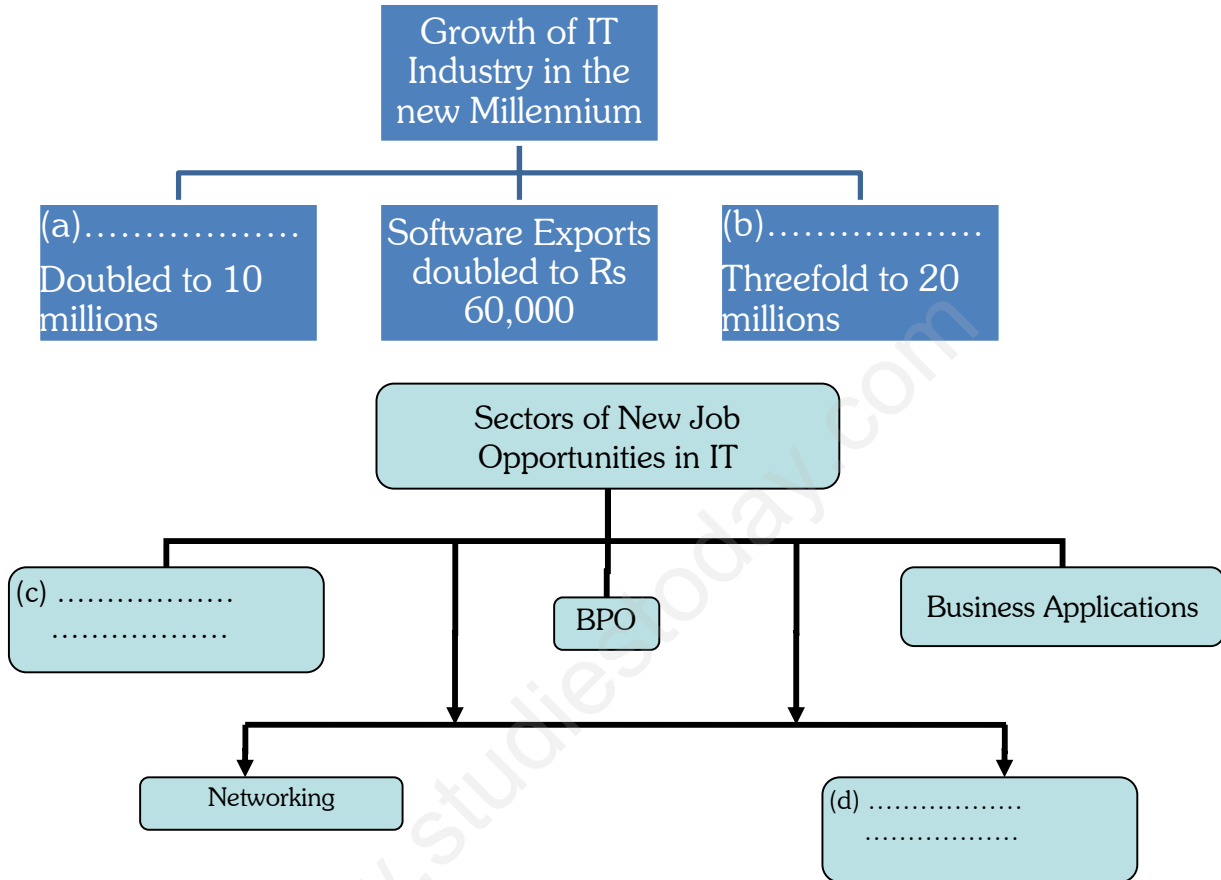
Growth of IT Industry in the new Millennium

(a)………………
Doubled to 10 millions

Software Exports doubled to Rs 60,000

(b)………………
Threefold to 20 millions

Sectors of New Job Opportunities in IT

(c) ………………
………………

BPO

Business Applications

Networking

(d) ………………
………………

studiestoday.com